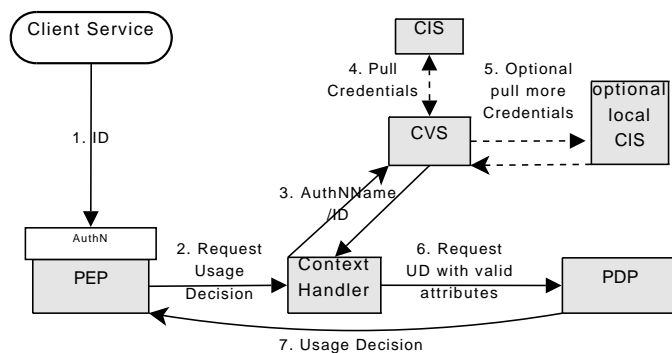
Client Service

CIS

4. Pull Credentials

5. Optional pull more Credentials

optional local CIS

1. ID

CVS

3. AuthNName /ID

AuthN

PEP

2. Request Usage Decision

Context Handler

6. Request UD with valid attributes

PDP

7. Usage Decision